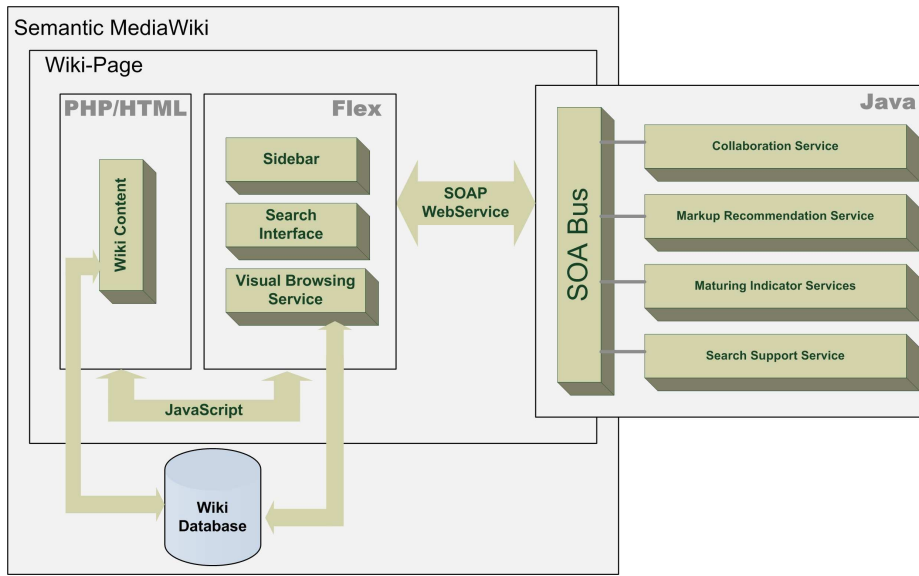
Semantic MediaWiki

Wiki-Page

PHP/HTML

Wiki Content

Flex

Sidebar

Search Interface

Visual Browsing Service

SOAP WebService

Java

SOA Bus

Collaboration Service

Markup Recommendation Service

Maturing Indicator Services

Search Support Service

JavaScript

Wiki Database